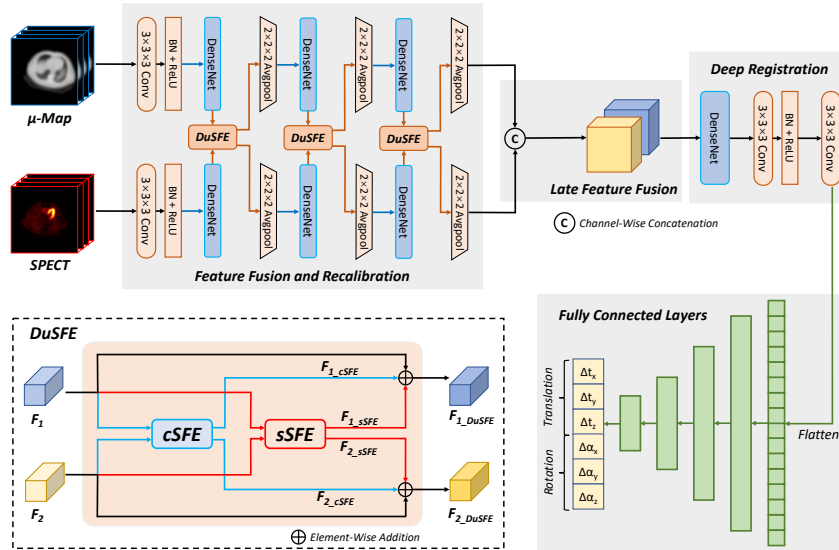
μ-Map

SPECT

3×3×3 Conv
BN + ReLU
DenseNet
2×2×2 Avgpool
DenseNet
2×2×2 Avgpool
DenseNet
2×2×2 Avgpool

DuSFE
DuSFE
DuSFE

3×3×3 Conv
BN + ReLU
DenseNet
2×2×2 Avgpool
DenseNet
2×2×2 Avgpool
DenseNet
2×2×2 Avgpool

Feature Fusion and Recalibration

C

Late Feature Fusion

C Channel-Wise Concatenation

Deep Registration

DenseNet
3×3×3 Conv
BN + ReLU
3×3×3 Conv

Fully Connected Layers

Translation
$\Delta t_x$
$\Delta t_y$
$\Delta t_z$
Rotation
$\Delta \alpha_x$
$\Delta \alpha_y$
$\Delta \alpha_z$

Flatten

DuSFE

$F_1$
$F_2$
$F_{1\_cSFE}$
cSFE
sSFE
$F_{1\_sSFE}$
$F_{2\_sSFE}$
$F_{2\_cSFE}$
$F_{1\_DuSFE}$
$F_{2\_DuSFE}$

⊕ Element-Wise Addition